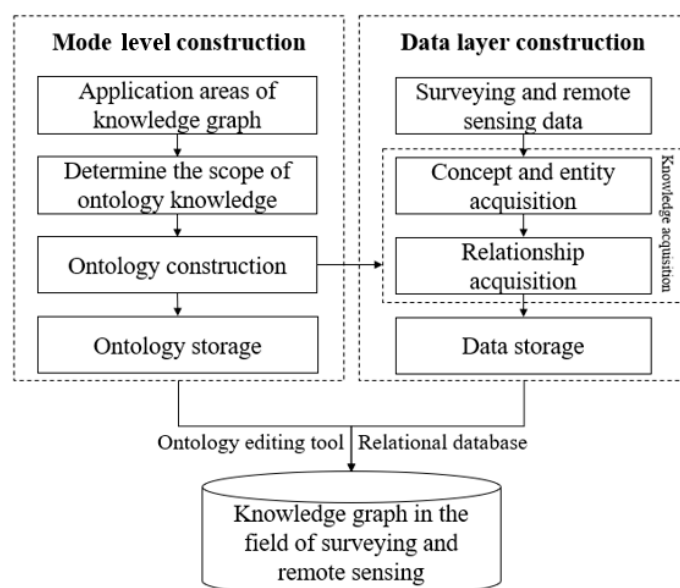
Mode level construction

Application areas of knowledge graph

Determine the scope of ontology knowledge

Ontology construction

Ontology storage

Data layer construction

Surveying and remote sensing data

Concept and entity acquisition

Relationship acquisition

Knowledge acquisition

Data storage

Ontology editing tool

Relational database

Knowledge graph in the field of surveying and remote sensing